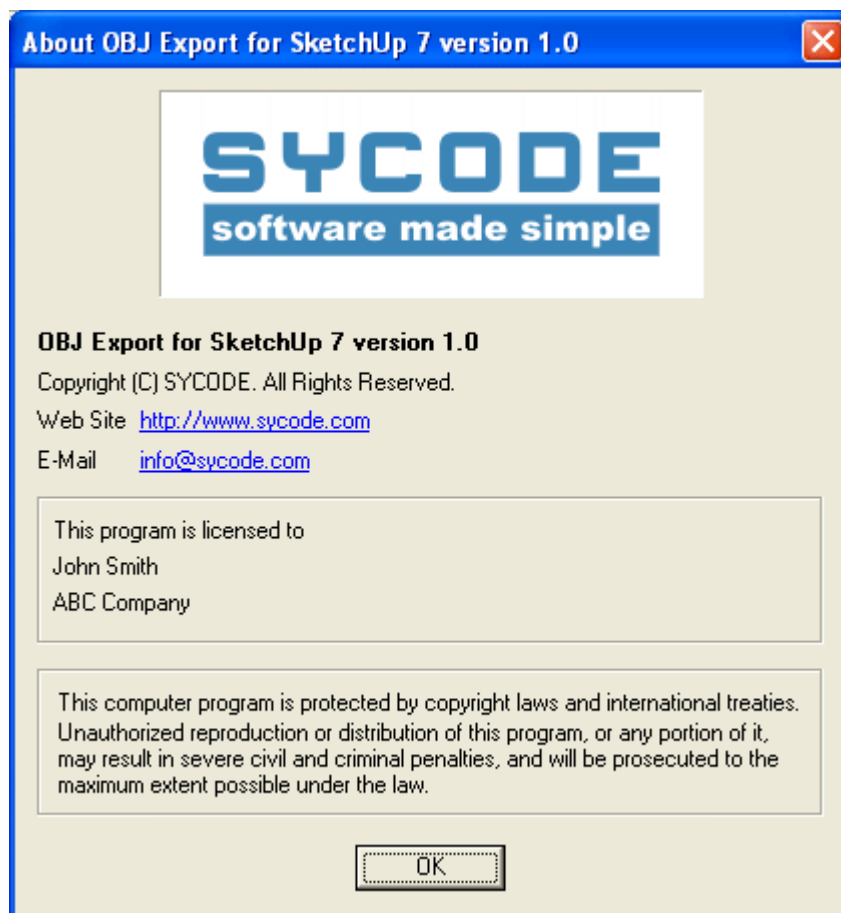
About OBJ Export for SketchUp 7 version 1.0

SYCODE
software made simple

OBJ Export for SketchUp 7 version 1.0

Copyright (C) SYCODE. All Rights Reserved.

Web Site http://www.sycode.com

E-Mail info@sycode.com

This program is licensed to
John Smith
ABC Company

This computer program is protected by copyright laws and international treaties. Unauthorized reproduction or distribution of this program, or any portion of it, may result in severe civil and criminal penalties, and will be prosecuted to the maximum extent possible under the law.

OK